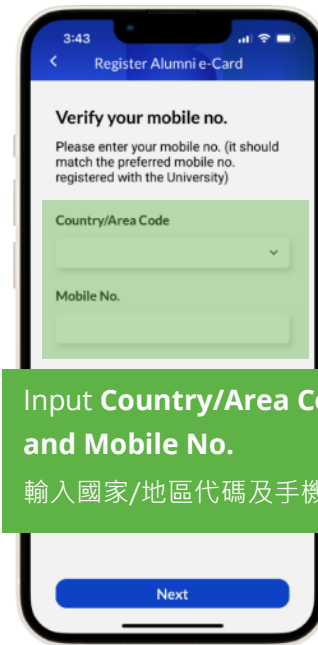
3:43

Register Alumni e-Card

Verify your mobile no.

Please enter your mobile no. (it should match the preferred mobile no. registered with the University)

Country/Area Code

Mobile No.

Input **Country/Area Co** **and Mobile No.**

輸入國家/地區代碼及手機

Next